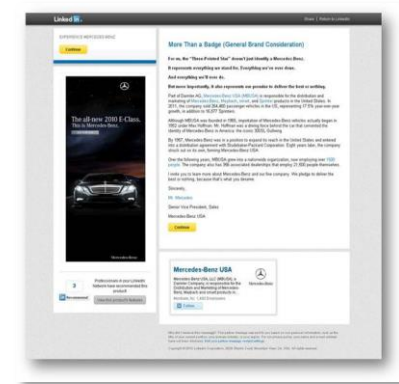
Linked in

Share | Return to LinkedIn

EXPERIENCE MERCEDES-BENZ

Continue

The all-new 2010 E-Class. This is Mercedes-Benz.

Mercedes-Benz

3

Professionals in your LinkedIn Network have recommended this product

Recommend

View this product/features

More Than a Badge (General Brand Consideration)

For us, the "Three-Pointed Star" doesn't just identify a Mercedes-Benz.

It represents everything we stand for. Everything we've ever done.

And everything we'll ever do.

But more importantly, it also represents our promise to deliver the best or nothing.

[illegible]

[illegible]

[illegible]

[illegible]

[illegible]

Sincerely,

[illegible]

Senior Vice President, Sales

Mercedes-Benz USA

Continue

Mercedes-Benz USA

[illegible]

Follow

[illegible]

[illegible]